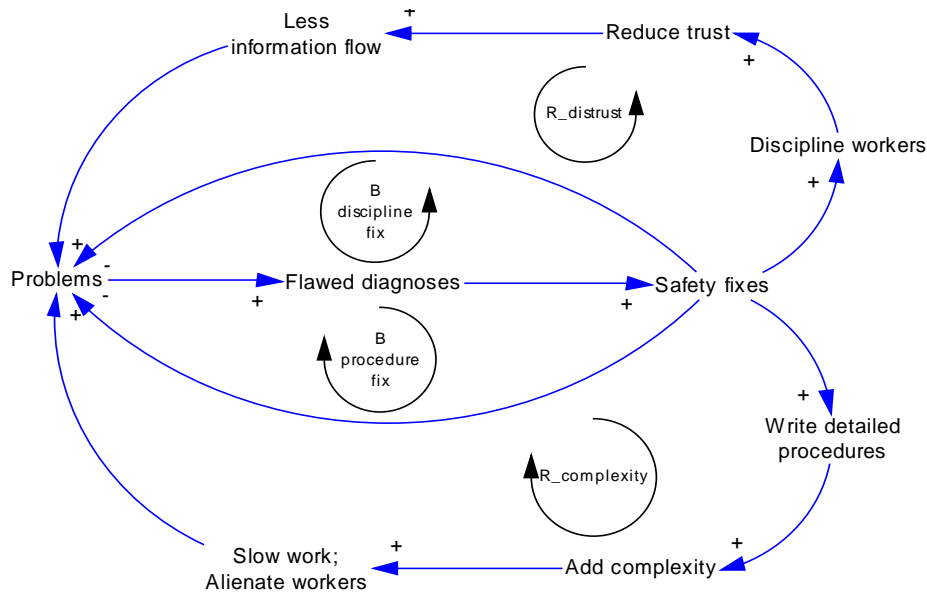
Less information flow
+
Reduce trust
+
R_distrust
Discipline workers
+
B discipline fix
+
Problems
-
-
+
Flawed diagnoses
+
Safety fixes
+
B procedure fix
+
Write detailed procedures
R_complexity
Slow work; Alienate workers
+
Add complexity
+